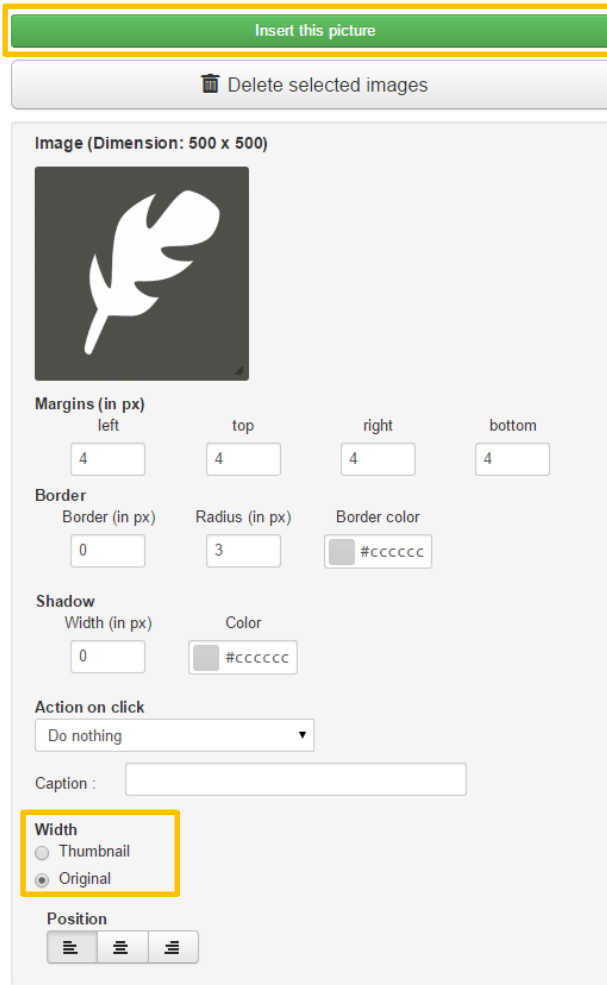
Insert this picture

Delete selected images

Image (Dimension: 500 x 500)

Margins (in px)

| left | top | right | bottom |
|---|---|---|---|
| 4 | 4 | 4 | 4 |

Border

| Border (in px) | Radius (in px) | Border color |
|---|---|---|
| 0 | 3 | #cccccc |

Shadow

| Width (in px) | Color |
|---|---|
| 0 | #cccccc |

Action on click

Do nothing

Caption :

Width

Thumbnail

Original

Position